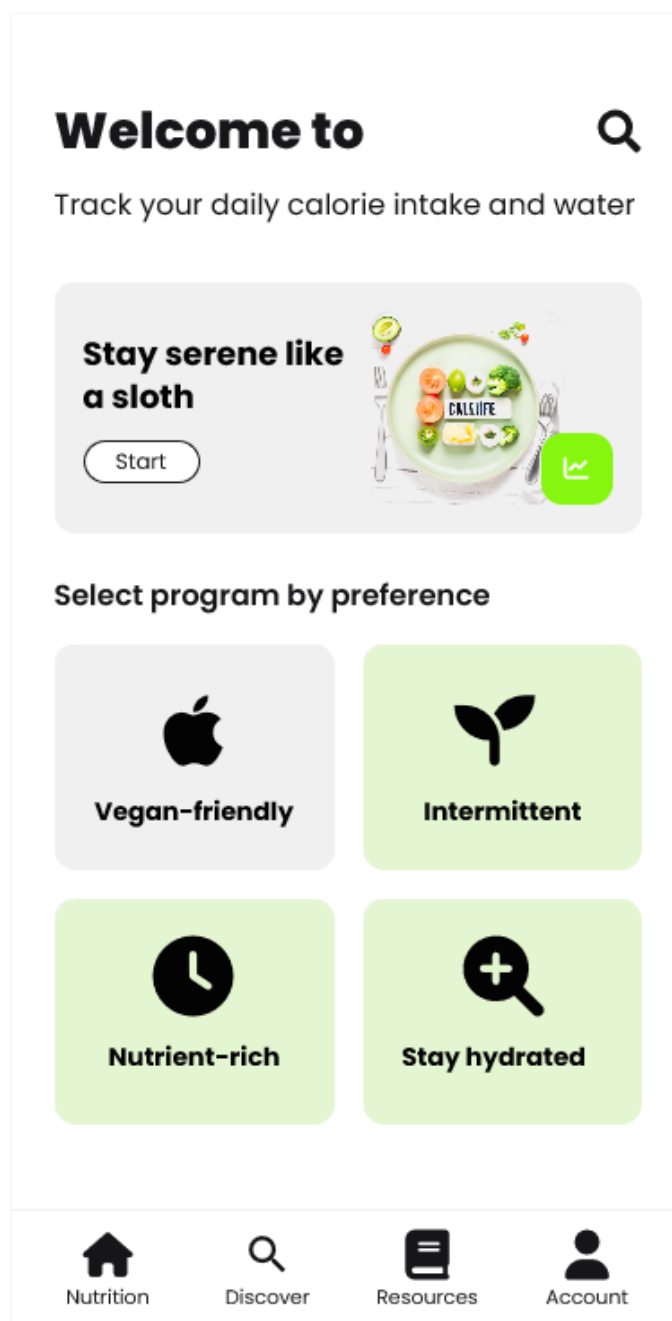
Welcome to

Track your daily calorie intake and water

Stay serene like a sloth

Start

CALLIFE

Select program by preference

Vegan-friendly

Intermittent

Nutrient-rich

Stay hydrated

Nutrition

Discover

Resources

Account